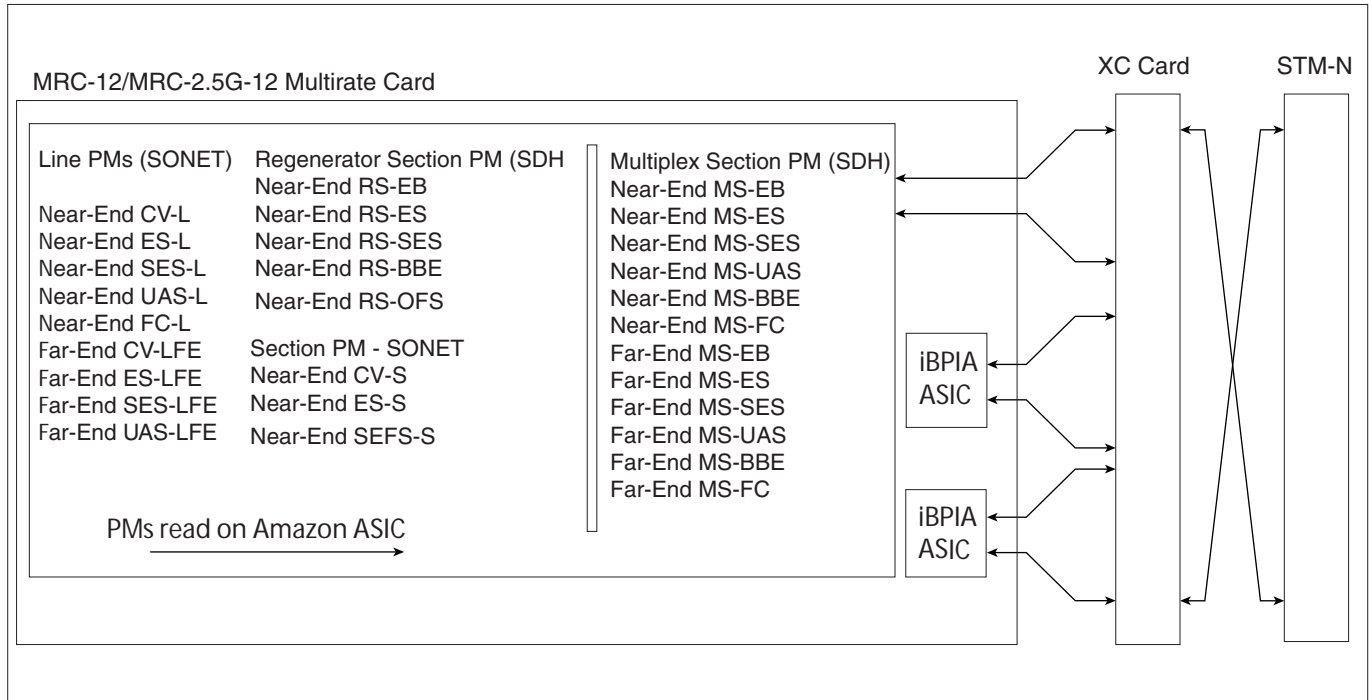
MRC-12/MRC-2.5G-12 Multirate Card

XC Card

STM-N

Line PMs (SONET)

Near-End CV-L
Near-End ES-L
Near-End SES-L
Near-End UAS-L
Near-End FC-L
Far-End CV-LFE
Far-End ES-LFE
Far-End SES-LFE
Far-End UAS-LFE

Regenerator Section PM (SDH
Near-End RS-EB
Near-End RS-ES
Near-End RS-SES
Near-End RS-BBE
Near-End RS-OFS

Section PM - SONET
Near-End CV-S
Near-End ES-S
Near-End SEFS-S

Multiplex Section PM (SDH)
Near-End MS-EB
Near-End MS-ES
Near-End MS-SES
Near-End MS-UAS
Near-End MS-BBE
Near-End MS-FC
Far-End MS-EB
Far-End MS-ES
Far-End MS-SES
Far-End MS-UAS
Far-End MS-BBE
Far-End MS-FC

PMs read on Amazon ASIC

iBPIA ASIC

iBPIA ASIC